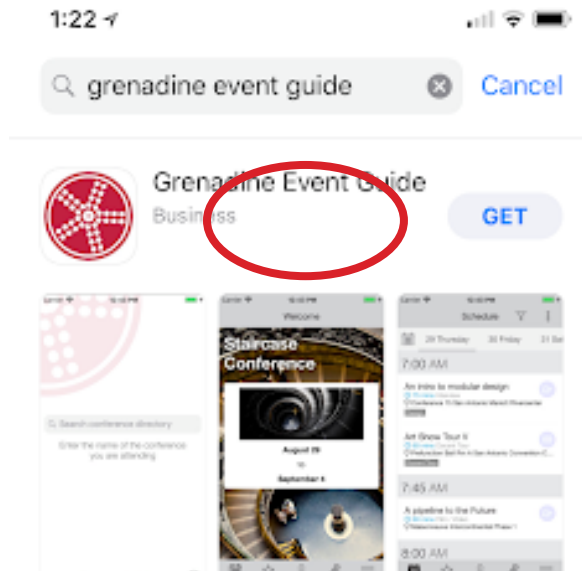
1:22

grenadine event guide

Cancel

Grenadine Event Guide

Business

GET

Search conference directory

Enter the name of the conference you are attending

Welcome

Staircase Conference

August 29

to

September 4

Schedule

29 Thursday

30 Friday

31 Sa

7:00 AM

An intro to modular design

Art Show Tour II

7:45 AM

A pipeline to the Future

8:00 AM